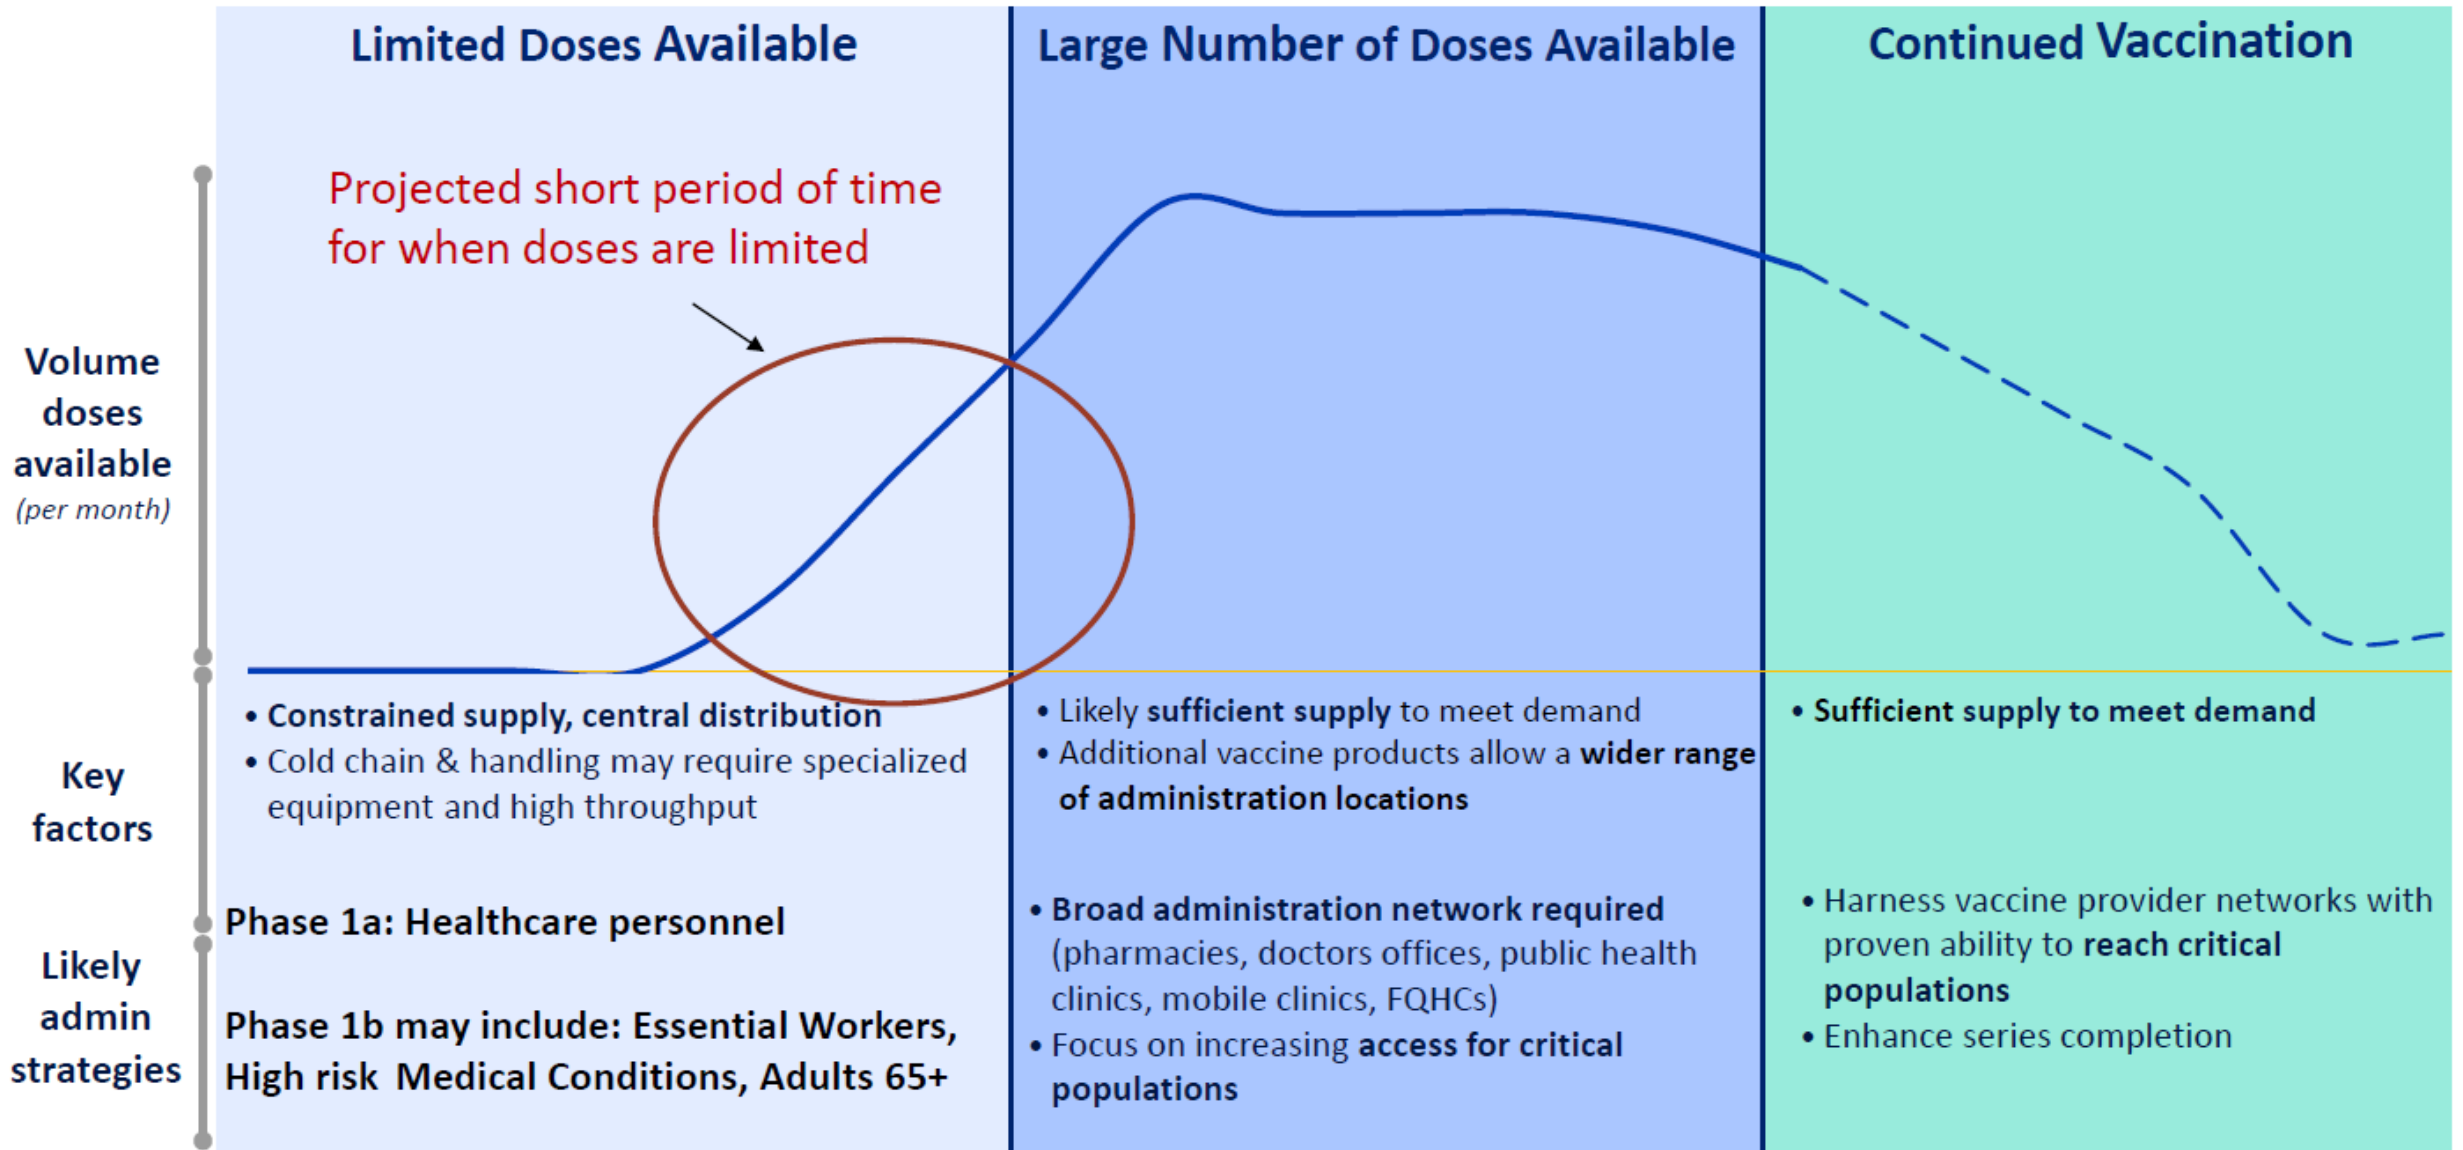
Limited Doses Available

Large Number of Doses Available

Continued Vaccination

Volume doses available (per month)

Projected short period of time for when doses are limited

Key factors

• Constrained supply, central distribution
• Cold chain & handling may require specialized equipment and high throughput

• Likely sufficient supply to meet demand
• Additional vaccine products allow a wider range of administration locations

• Sufficient supply to meet demand

Likely admin strategies

Phase 1a: Healthcare personnel

Phase 1b may include: Essential Workers, High risk Medical Conditions, Adults 65+

• Broad administration network required (pharmacies, doctors offices, public health clinics, mobile clinics, FQHCs)
• Focus on increasing access for critical populations

• Harness vaccine provider networks with proven ability to reach critical populations
• Enhance series completion